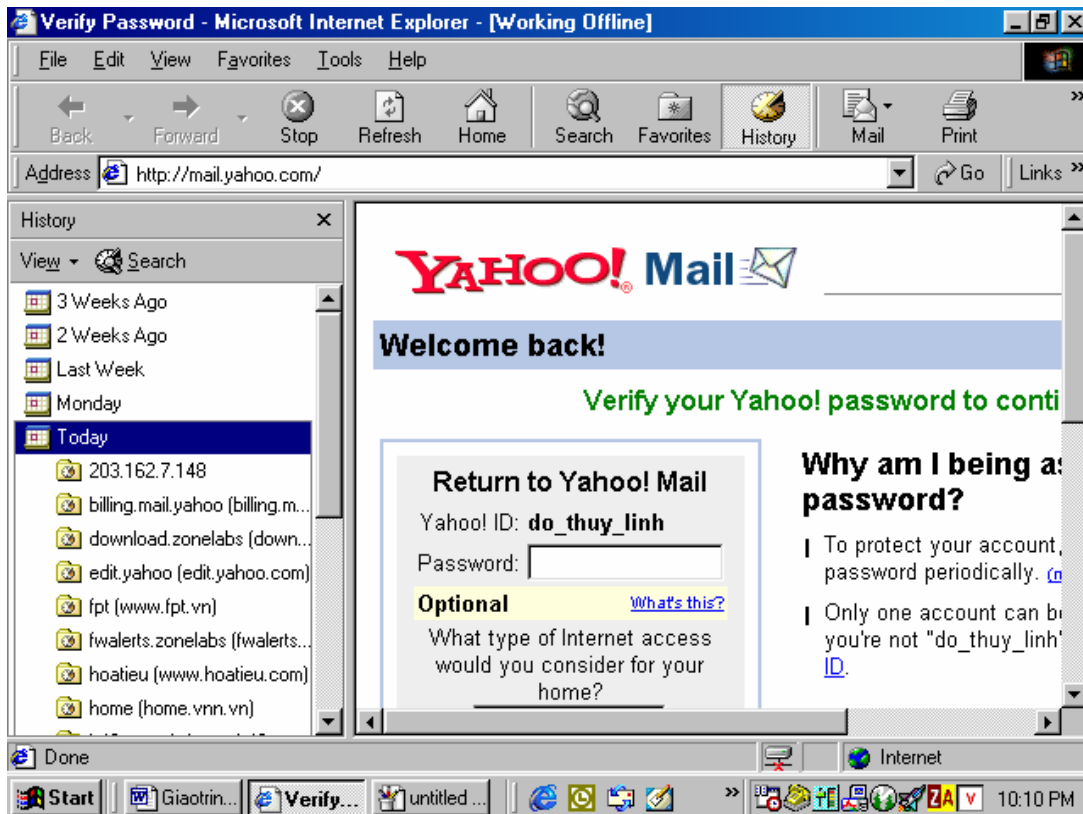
Verify Password - Microsoft Internet Explorer - [Working Offline]

File Edit View Favorites Tools Help

Back Forward Stop Refresh Home Search Favorites History Mail Print

Address http://mail.yahoo.com/ Go Links

History

View Search

3 Weeks Ago
2 Weeks Ago
Last Week
Monday
Today
203.162.7.148
billing.mail.yahoo (billing.m...
download.zonelabs (down...
edit.yahoo (edit.yahoo.com)
fpt (www.fpt.vn)
fwalerts.zonelabs (fwalerts...
hoatieu (www.hoatieu.com)
home (home.vnn.vn)

YAHOO! Mail

Welcome back!

Verify your Yahoo! password to conti

Return to Yahoo! Mail

Yahoo! ID: do_thuy_linh

Password:

Optional What's this?

What type of Internet access would you consider for your home?

Why am I being as password?

To protect your account, password periodically. (m

Only one account can b you're not "do_thuy_linh" ID.

Done Internet

Start Giaotrin... Verify... untitled ... 10:10 PM